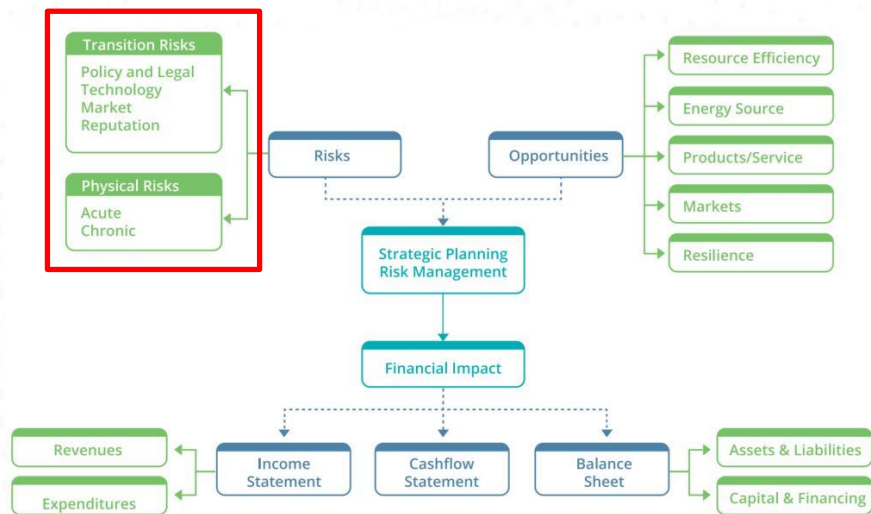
Transition Risks

Policy and Legal
Technology
Market
Reputation

Physical Risks

Acute
Chronic

Risks

Opportunities

Resource Efficiency

Energy Source

Products/Service

Markets

Resilience

Strategic Planning
Risk Management

Financial Impact

Revenues

Expenditures

Income Statement

Cashflow Statement

Balance Sheet

Assets & Liabilities

Capital & Financing